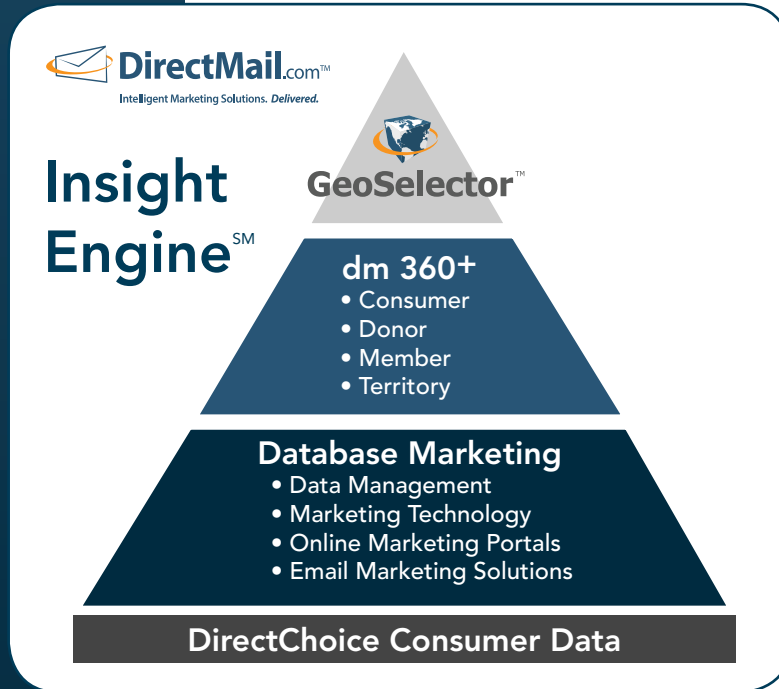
DirectMail.com™
Intelligent Marketing Solutions. Delivered.

Insight Engine℠

GeoSelector™

dm 360+
• Consumer
• Donor
• Member
• Territory

Database Marketing
• Data Management
• Marketing Technology
• Online Marketing Portals
• Email Marketing Solutions

DirectChoice Consumer Data